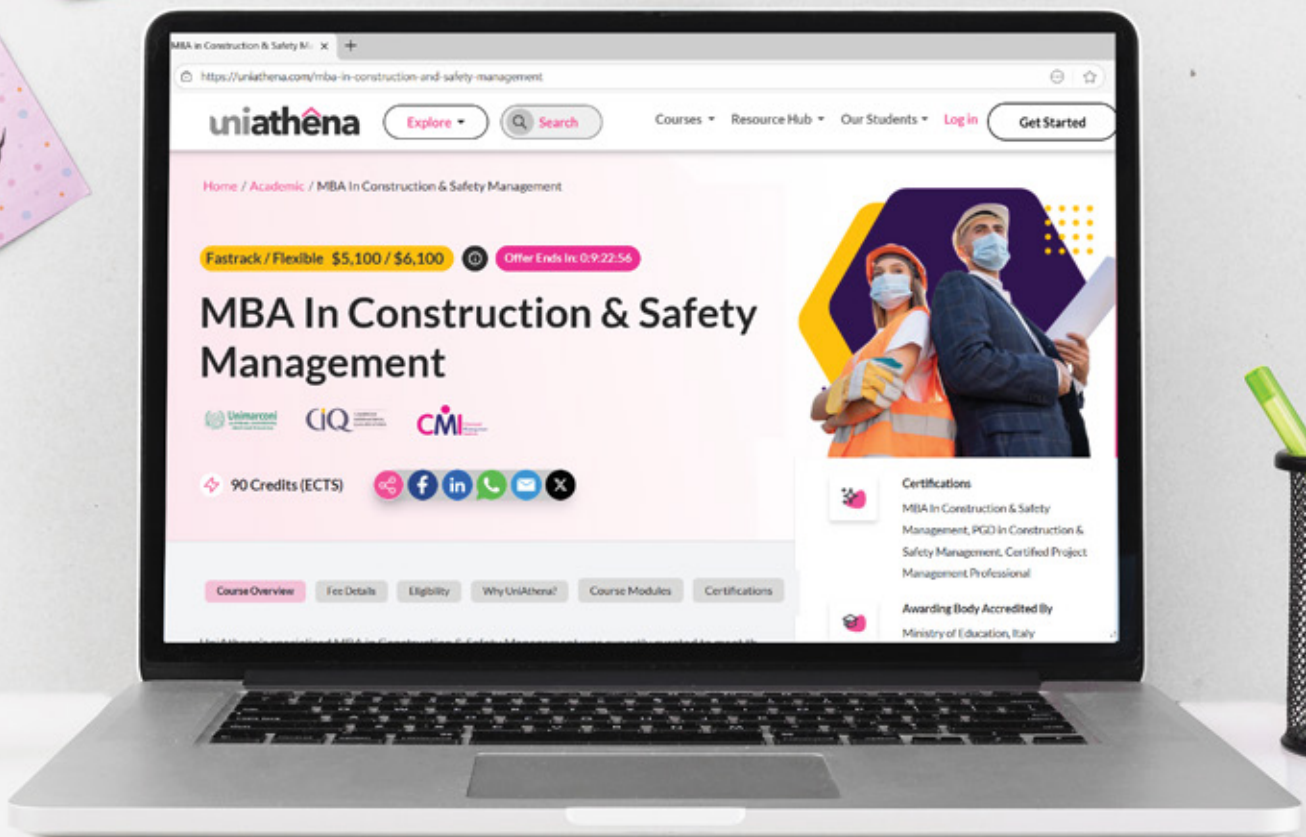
MBA in Construction & Safety Ma ×

https://uniathena.com/mba-in-construction-and-safety-management

uniathena

Explore

Search

Courses

Resource Hub

Our Students

Log in

Get Started

Home / Academic / MBA In Construction & Safety Management

Fastrack / Flexible $5,100 / $6,100

Offer Ends In: 0:9:22:56

MBA In Construction & Safety Management

Unimarconi

CIQ

CMI

90 Credits (ECTS)

Certifications

MBA In Construction & Safety Management, PGD In Construction & Safety Management, Certified Project Management Professional

Awarding Body Accredited By

Ministry of Education, Italy

Course Overview

Fee Details

Eligibility

Why UniAthena?

Course Modules

Certifications

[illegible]